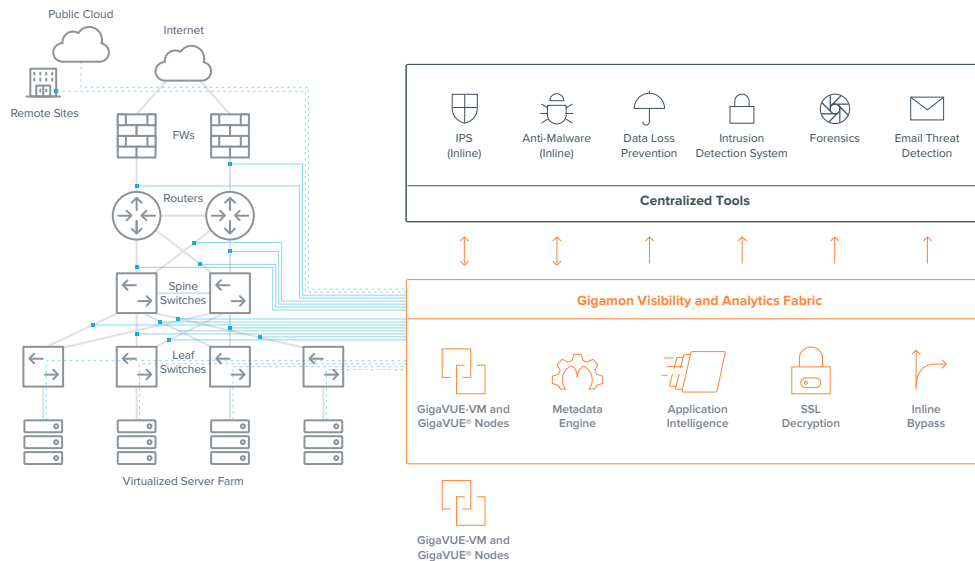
Public Cloud

Internet

Remote Sites

FWs

Routers

Spine Switches

Leaf Switches

Virtualized Server Farm

IPS (Inline)

Anti-Malware (Inline)

Data Loss Prevention

Intrusion Detection System

Forensics

Email Threat Detection

Centralized Tools

Gigamon Visibility and Analytics Fabric

GigaVUE-VM and GigaVUE® Nodes

Metadata Engine

Application Intelligence

SSL Decryption

Inline Bypass

GigaVUE-VM and GigaVUE® Nodes